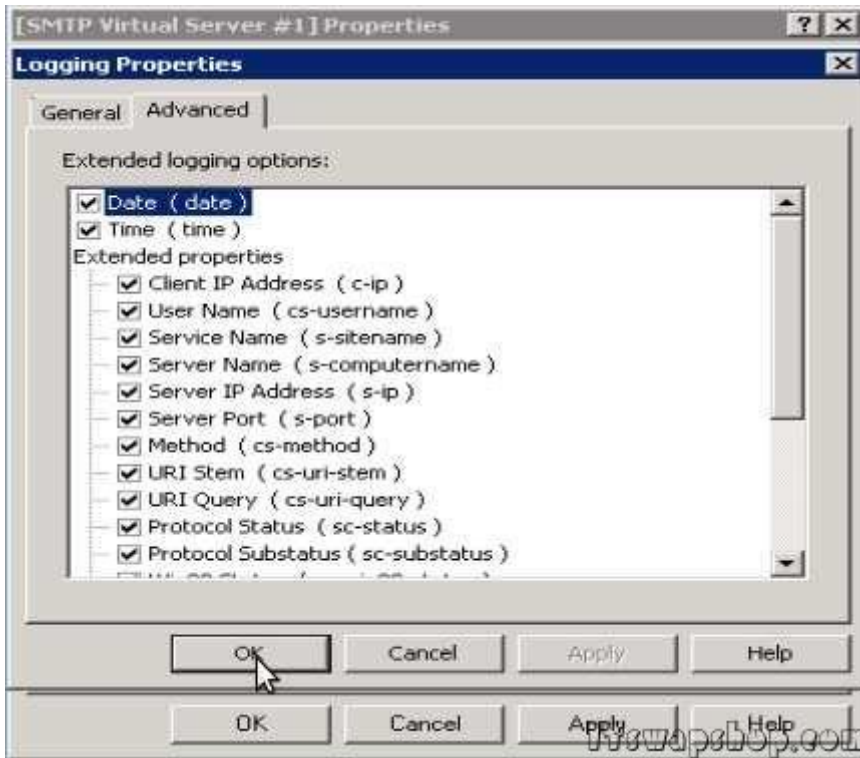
[SMTP Virtual Server #1] Properties ? ×

Logging Properties ×

General Advanced

Extended logging options:

☑ Date ( date )
☑ Time ( time )
Extended properties
☑ Client IP Address ( c-ip )
☑ User Name ( cs-username )
☑ Service Name ( s-sitename )
☑ Server Name ( s-computername )
☑ Server IP Address ( s-ip )
☑ Server Port ( s-port )
☑ Method ( cs-method )
☑ URI Stem ( cs-uri-stem )
☑ URI Query ( cs-uri-query )
☑ Protocol Status ( sc-status )
☑ Protocol Substatus ( sc-substatus )
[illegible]

OK Cancel Apply Help

OK Cancel Apply Help

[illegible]